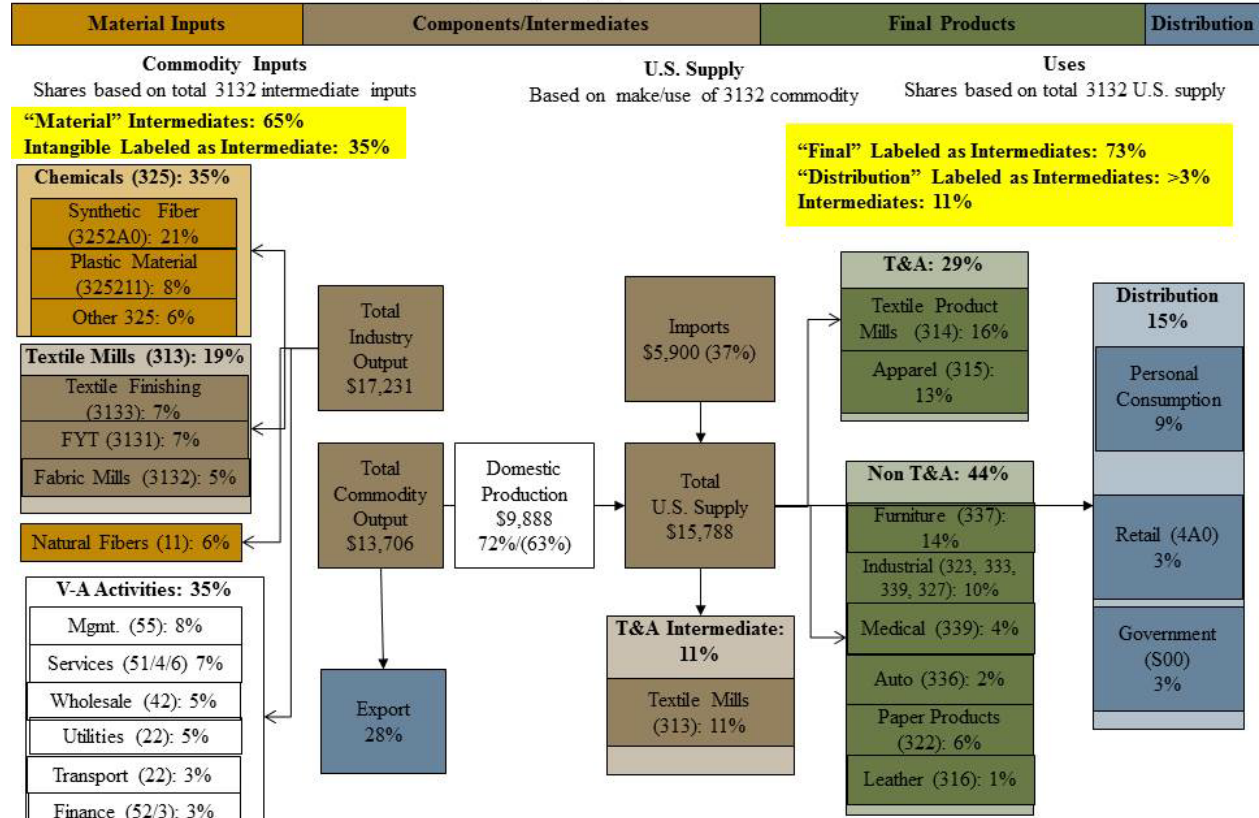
Material Inputs | Components/Intermediates | Final Products | Distribution

Commodity Inputs
Shares based on total 3132 intermediate inputs

U.S. Supply
Based on make/use of 3132 commodity

Uses
Shares based on total 3132 U.S. supply

"Material" Intermediates: 65%
Intangible Labeled as Intermediate: 35%

"Final" Labeled as Intermediates: 73%
"Distribution" Labeled as Intermediates: >3%
Intermediates: 11%

Chemicals (325): 35%
Synthetic Fiber (3252A0): 21%
Plastic Material (325211): 8%
Other 325: 6%

Textile Mills (313): 19%
Textile Finishing (3133): 7%
FYT (3131): 7%
Fabric Mills (3132): 5%

Natural Fibers (11): 6%

V-A Activities: 35%
Mgmt. (55): 8%
Services (51/4/6) 7%
Wholesale (42): 5%
Utilities (22): 5%
Transport (22): 3%
Finance (52/3): 3%

Total Industry Output $17,231

Total Commodity Output $13,706

Domestic Production $9,888 72%/(63%)

Export 28%

Imports $5,900 (37%)

Total U.S. Supply $15,788

T&A Intermediate: 11%
Textile Mills (313): 11%

T&A: 29%
Textile Product Mills (314): 16%
Apparel (315): 13%

Non T&A: 44%
Furniture (337): 14%
Industrial (323, 333, 339, 327): 10%
Medical (339): 4%
Auto (336): 2%
Paper Products (322): 6%
Leather (316): 1%

Distribution 15%
Personal Consumption 9%
Retail (4A0) 3%
Government (S00) 3%